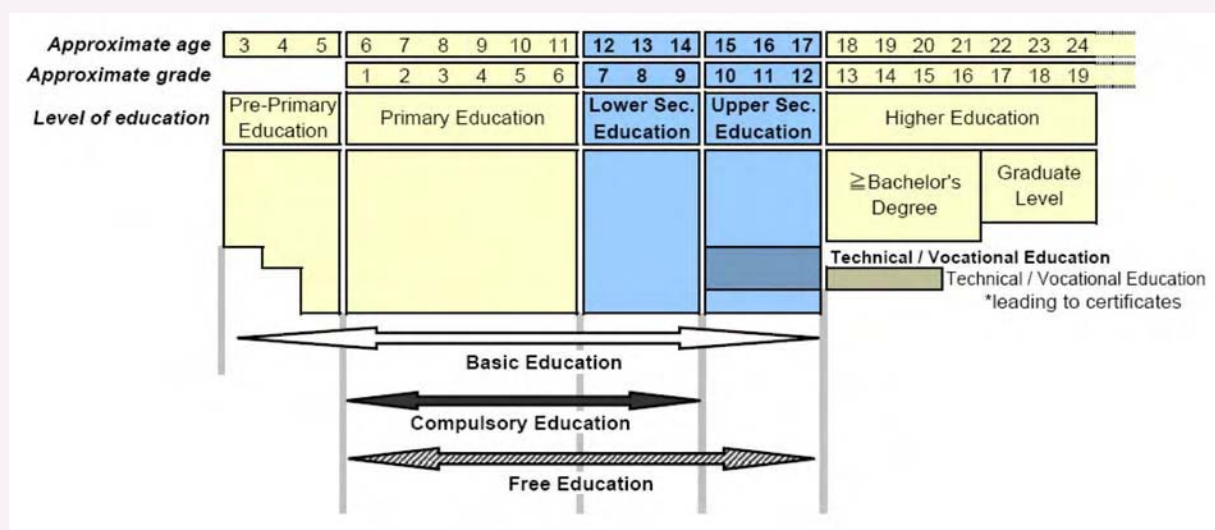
Approximate age 3 4 5 6 7 8 9 10 11 12 13 14 15 16 17 18 19 20 21 22 23 24
Approximate grade 1 2 3 4 5 6 7 8 9 10 11 12 13 14 15 16 17 18 19
Level of education Pre-Primary Education Primary Education Lower Sec. Education Upper Sec. Education Higher Education

≧Bachelor's Degree
Graduate Level

Technical / Vocational Education
Technical / Vocational Education *leading to certificates

Basic Education

Compulsory Education

Free Education